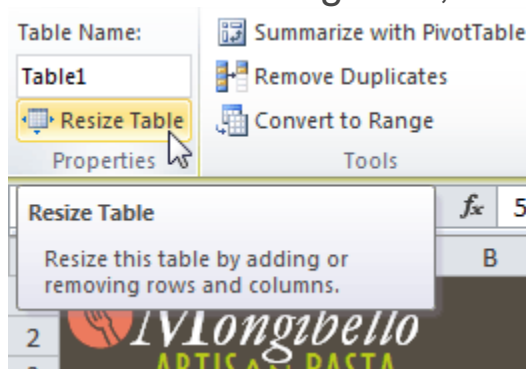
Table Name:
Table1
Resize Table
Properties

Summarize with PivotTable
Remove Duplicates
Convert to Range
Tools

$f_x$ 5

Resize Table

Resize this table by adding or removing rows and columns.

B

2

Mongibello
ARTISAN PASTA